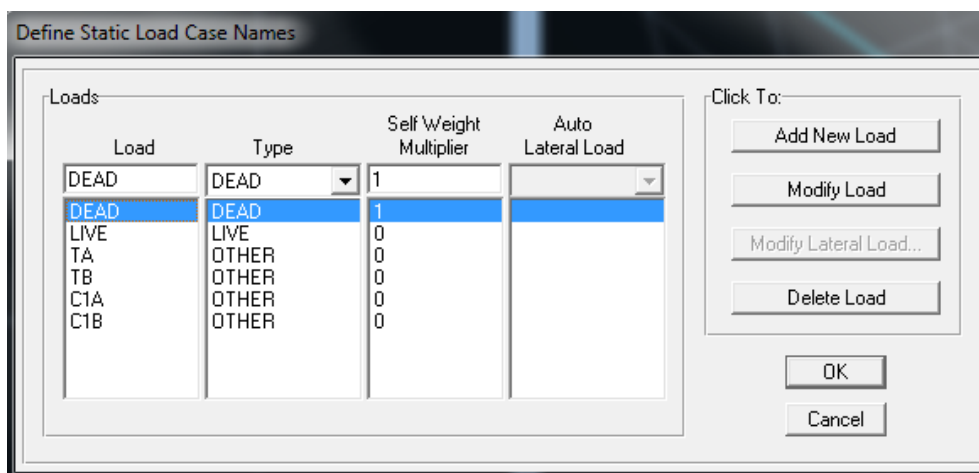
Define Static Load Case Names

Loads

| Load | Type | Self Weight Multiplier | Auto Lateral Load |
|---|---|---|---|
| DEAD | DEAD | 1 | |
| DEAD | DEAD | 1 | |
| LIVE | LIVE | 0 | |
| TA | OTHER | 0 | |
| TB | OTHER | 0 | |
| C1A | OTHER | 0 | |
| C1B | OTHER | 0 | |

Click To:

Add New Load

Modify Load

Modify Lateral Load...

Delete Load

OK

Cancel